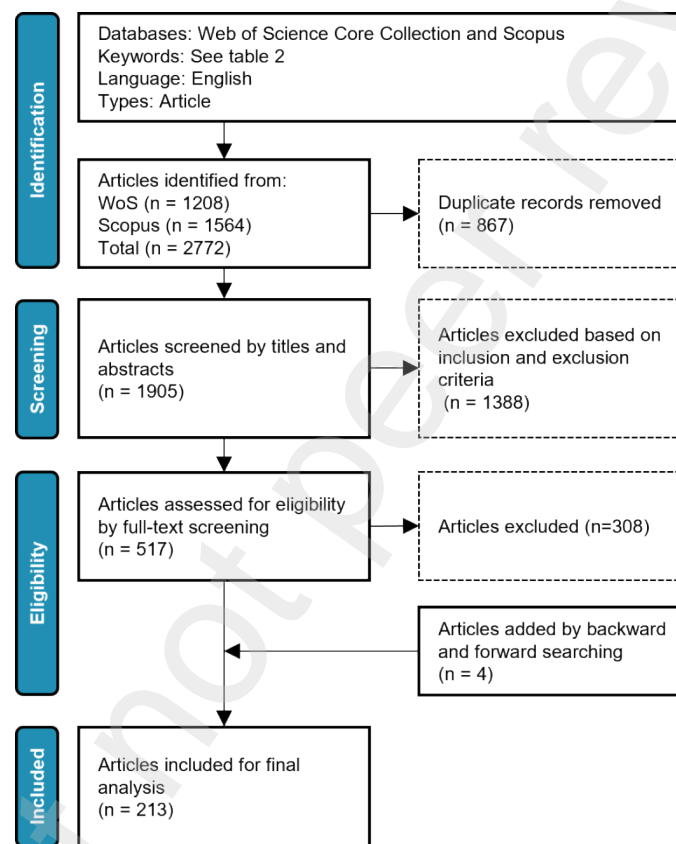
Identification

Databases: Web of Science Core Collection and Scopus
Keywords: See table 2
Language: English
Types: Article

Articles identified from:
WoS (n = 1208)
Scopus (n = 1564)
Total (n = 2772)

Duplicate records removed (n = 867)

Screening

Articles screened by titles and abstracts (n = 1905)

Articles excluded based on inclusion and exclusion criteria (n = 1388)

Eligibility

Articles assessed for eligibility by full-text screening (n = 517)

Articles excluded (n=308)

Articles added by backward and forward searching (n = 4)

Included

Articles included for final analysis (n = 213)